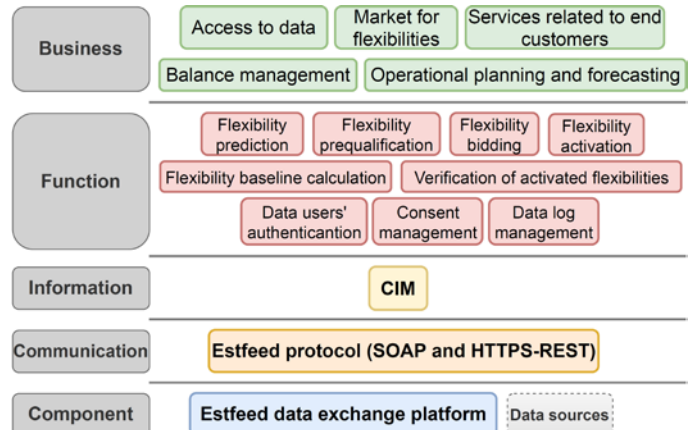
Business

Access to data

Market for flexibilities

Services related to end customers

Balance management

Operational planning and forecasting

Function

Flexibility prediction

Flexibility prequalification

Flexibility bidding

Flexibility activation

Flexibility baseline calculation

Verification of activated flexibilities

Data users' authenticantion

Consent management

Data log management

Information

CIM

Communication

Estfeed protocol (SOAP and HTTPS-REST)

Component

Estfeed data exchange platform

Data sources